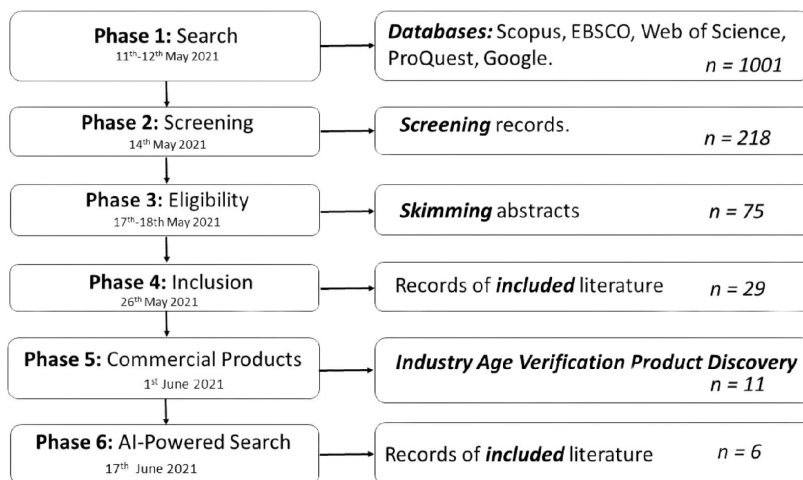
**Phase 1:** Search
$11^{th}$-$12^{th}$ May 2021

***Databases:*** Scopus, EBSCO, Web of Science, ProQuest, Google. *n = 1001*

**Phase 2:** Screening
$14^{th}$ May 2021

***Screening*** records. *n = 218*

**Phase 3:** Eligibility
$17^{th}$-18th May 2021

***Skimming*** abstracts *n = 75*

**Phase 4:** Inclusion
$26^{th}$ May 2021

Records of ***included*** literature *n = 29*

**Phase 5:** Commercial Products
$1^{st}$ June 2021

***Industry Age Verification Product Discovery*** *n = 11*

**Phase 6:** AI-Powered Search
$17^{th}$ June 2021

Records of ***included*** literature *n = 6*